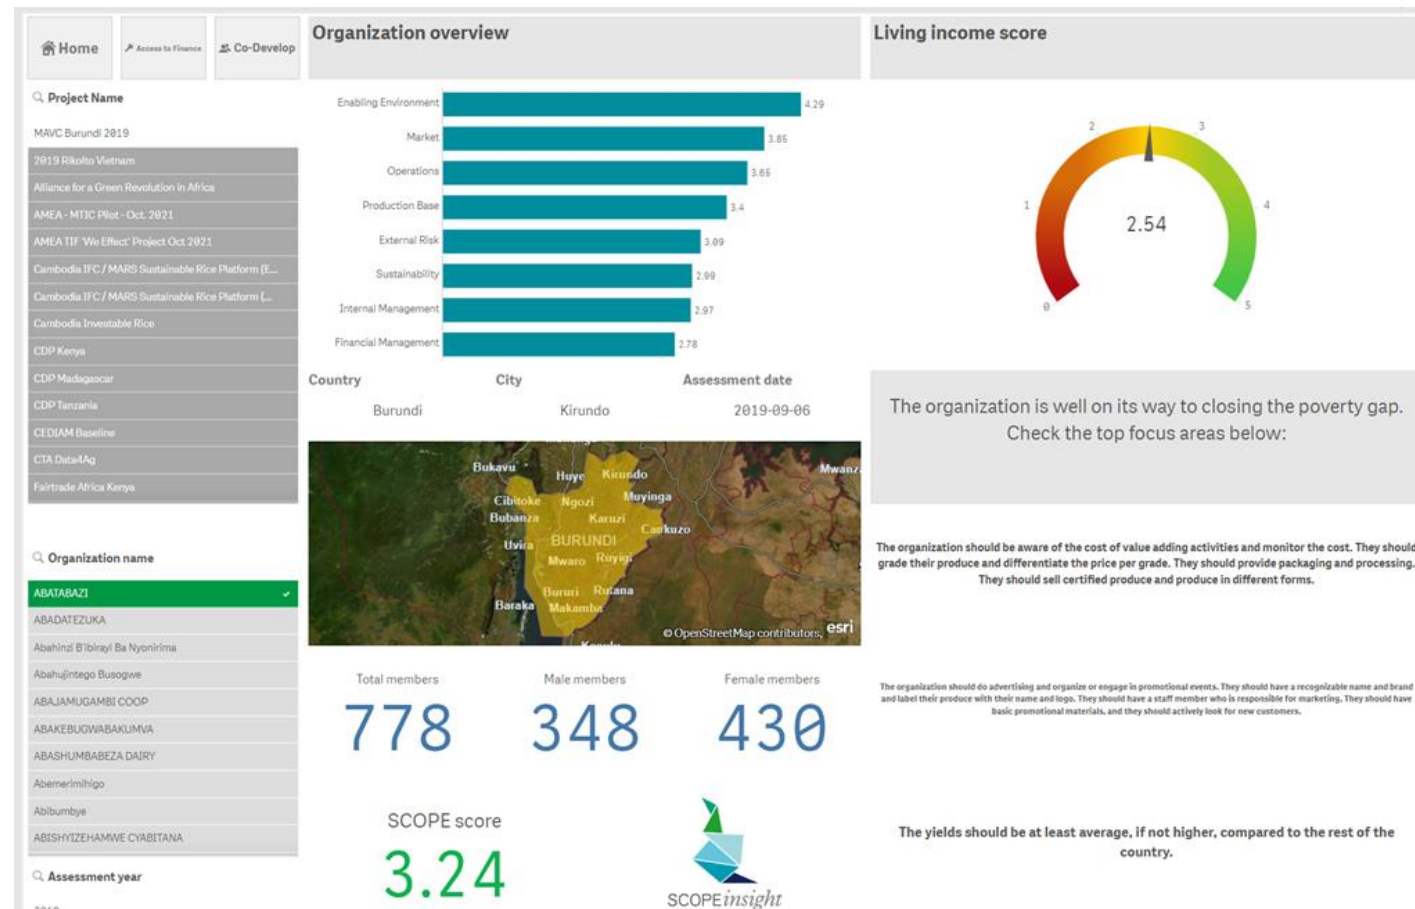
Home
Access to Finance
Co-Develop

Project Name
MAVC Burundi 2019
2019 Rikolto Vietnam
Alliance for a Green Revolution in Africa
AMEA - MTIC Pilot - Oct. 2021
AMEA TIF 'We Effect' Project Oct 2021
Cambodia IFC / MARS Sustainable Rice Platform (E...
Cambodia IFC / MARS Sustainable Rice Platform (...
Cambodia Investable Rice
CDP Kenya
CDP Madagascar
CDP Tanzania
CEDIAM Baseline
CTA Data4Ag
Fairtrade Africa Kenya

Organization name
ABATABAZI
ABADATEZUKA
Abahinzi B'ibirayi Ba Nyonirima
Abahujintego Busogwe
ABAJAMUGAMBI COOP
ABAKEBUGWABAKUMVA
ABASHUMBABEZA DAIRY
Abemerimihigo
Abibumbye
ABISHYIZEHAMWE CYABITANA

Assessment year

Organization overview

| | |
|---|---|
| Enabling Environment | 4.29 |
| Market | 3.85 |
| Operations | 3.65 |
| Production Base | 3.4 |
| External Risk | 3.09 |
| Sustainability | 2.99 |
| Internal Management | 2.97 |
| Financial Management | 2.78 |

| Country | City | Assessment date |
|---|---|---|
| Burundi | Kirundo | 2019-09-06 |

Bukavu Huye Kirundo Mwanza Cibitoke Ngozi Muyinga Bubanza Karuzi Cankuzo Uvira BURUNDI Mwaro Ruyigi Bururi Rutana Baraka Makamba
© OpenStreetMap contributors esri

Total members
778
Male members
348
Female members
430

SCOPE score
3.24

SCOPEinsight

Living income score
0 1 2 3 4 5
2.54

The organization is well on its way to closing the poverty gap. Check the top focus areas below:

The organization should be aware of the cost of value adding activities and monitor the cost. They should grade their produce and differentiate the price per grade. They should provide packaging and processing. They should sell certified produce and produce in different forms.

The organization should do advertising and organize or engage in promotional events. They should have a recognizable name and brand and label their produce with their name and logo. They should have a staff member who is responsible for marketing. They should have basic promotional materials, and they should actively look for new customers.

The yields should be at least average, if not higher, compared to the rest of the country.